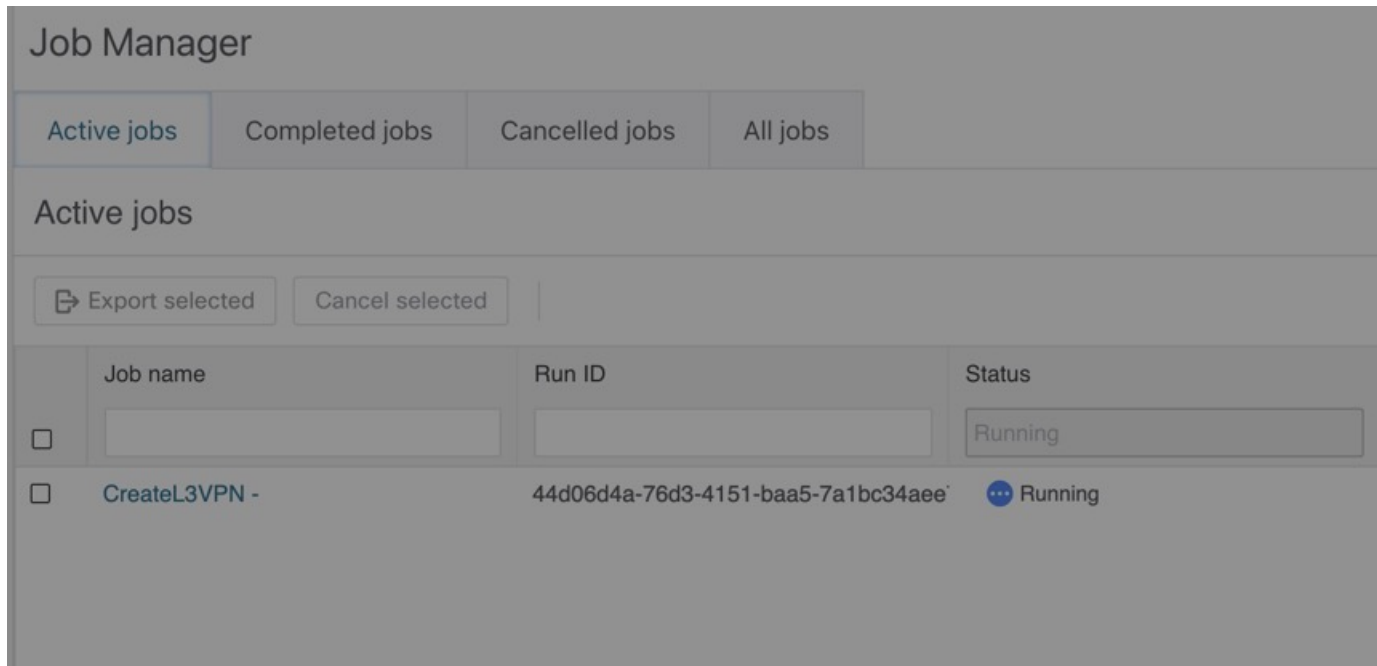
Job Manager

Active jobs | Completed jobs | Cancelled jobs | All jobs

Active jobs

Export selected | Cancel selected

| | Job name | Run ID | Status |
|---|---|---|---|
| | | | Running |
| | CreateL3VPN - | 44d06d4a-76d3-4151-baa5-7a1bc34aee | Running |